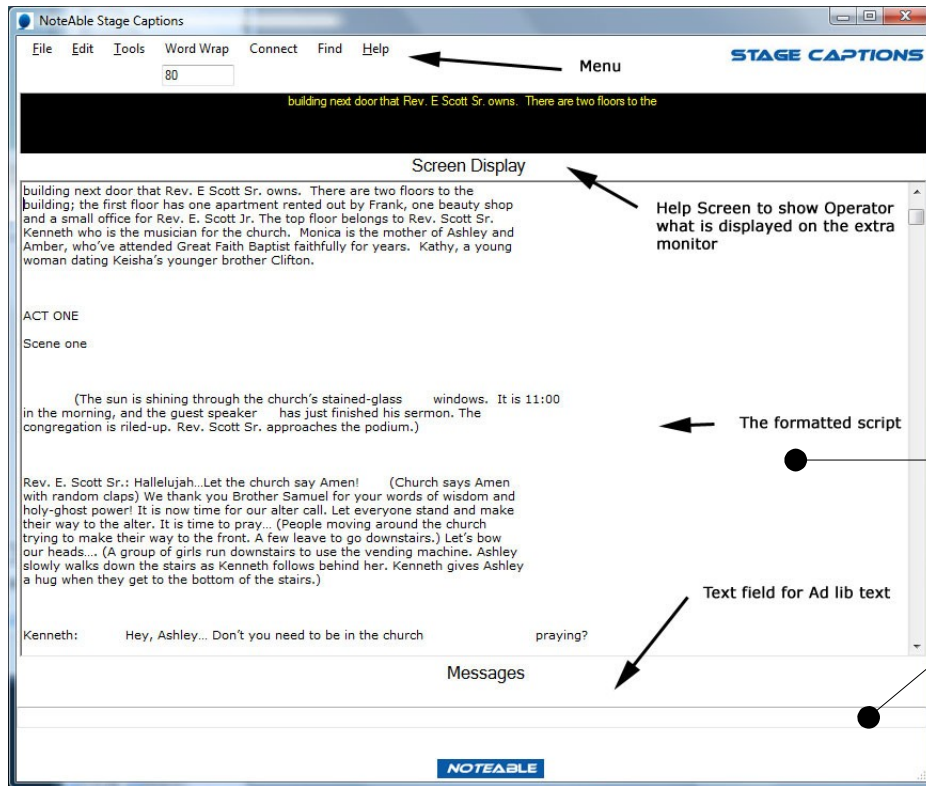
NoteAble Stage Captions

File Edit Tools Word Wrap Connect Find Help

80

Menu

STAGE CAPTIONS

building next door that Rev. E Scott Sr. owns. There are two floors to the

Screen Display

Help Screen to show Operator what is displayed on the extra monitor

building next door that Rev. E Scott Sr. owns. There are two floors to the building; the first floor has one apartment rented out by Frank, one beauty shop and a small office for Rev. E. Scott Jr. The top floor belongs to Rev. Scott Sr. Kenneth who is the musician for the church. Monica is the mother of Ashley and Amber, who've attended Great Faith Baptist faithfully for years. Kathy, a young woman dating Keisha's younger brother Clifton.

ACT ONE

Scene one

(The sun is shining through the church's stained-glass windows. It is 11:00 in the morning, and the guest speaker has just finished his sermon. The congregation is riled-up. Rev. Scott Sr. approaches the podium.)

The formatted script

Rev. E. Scott Sr.: Hallelujah…Let the church say Amen! (Church says Amen with random claps) We thank you Brother Samuel for your words of wisdom and holy-ghost power! It is now time for our alter call. Let everyone stand and make their way to the alter. It is time to pray… (People moving around the church trying to make their way to the front. A few leave to go downstairs.) Let's bow our heads…. (A group of girls run downstairs to use the vending machine. Ashley slowly walks down the stairs as Kenneth follows behind her. Kenneth gives Ashley a hug when they get to the bottom of the stairs.)

Text field for Ad lib text

Kenneth: Hey, Ashley… Don't you need to be in the church praying?

Messages

NOTEABLE